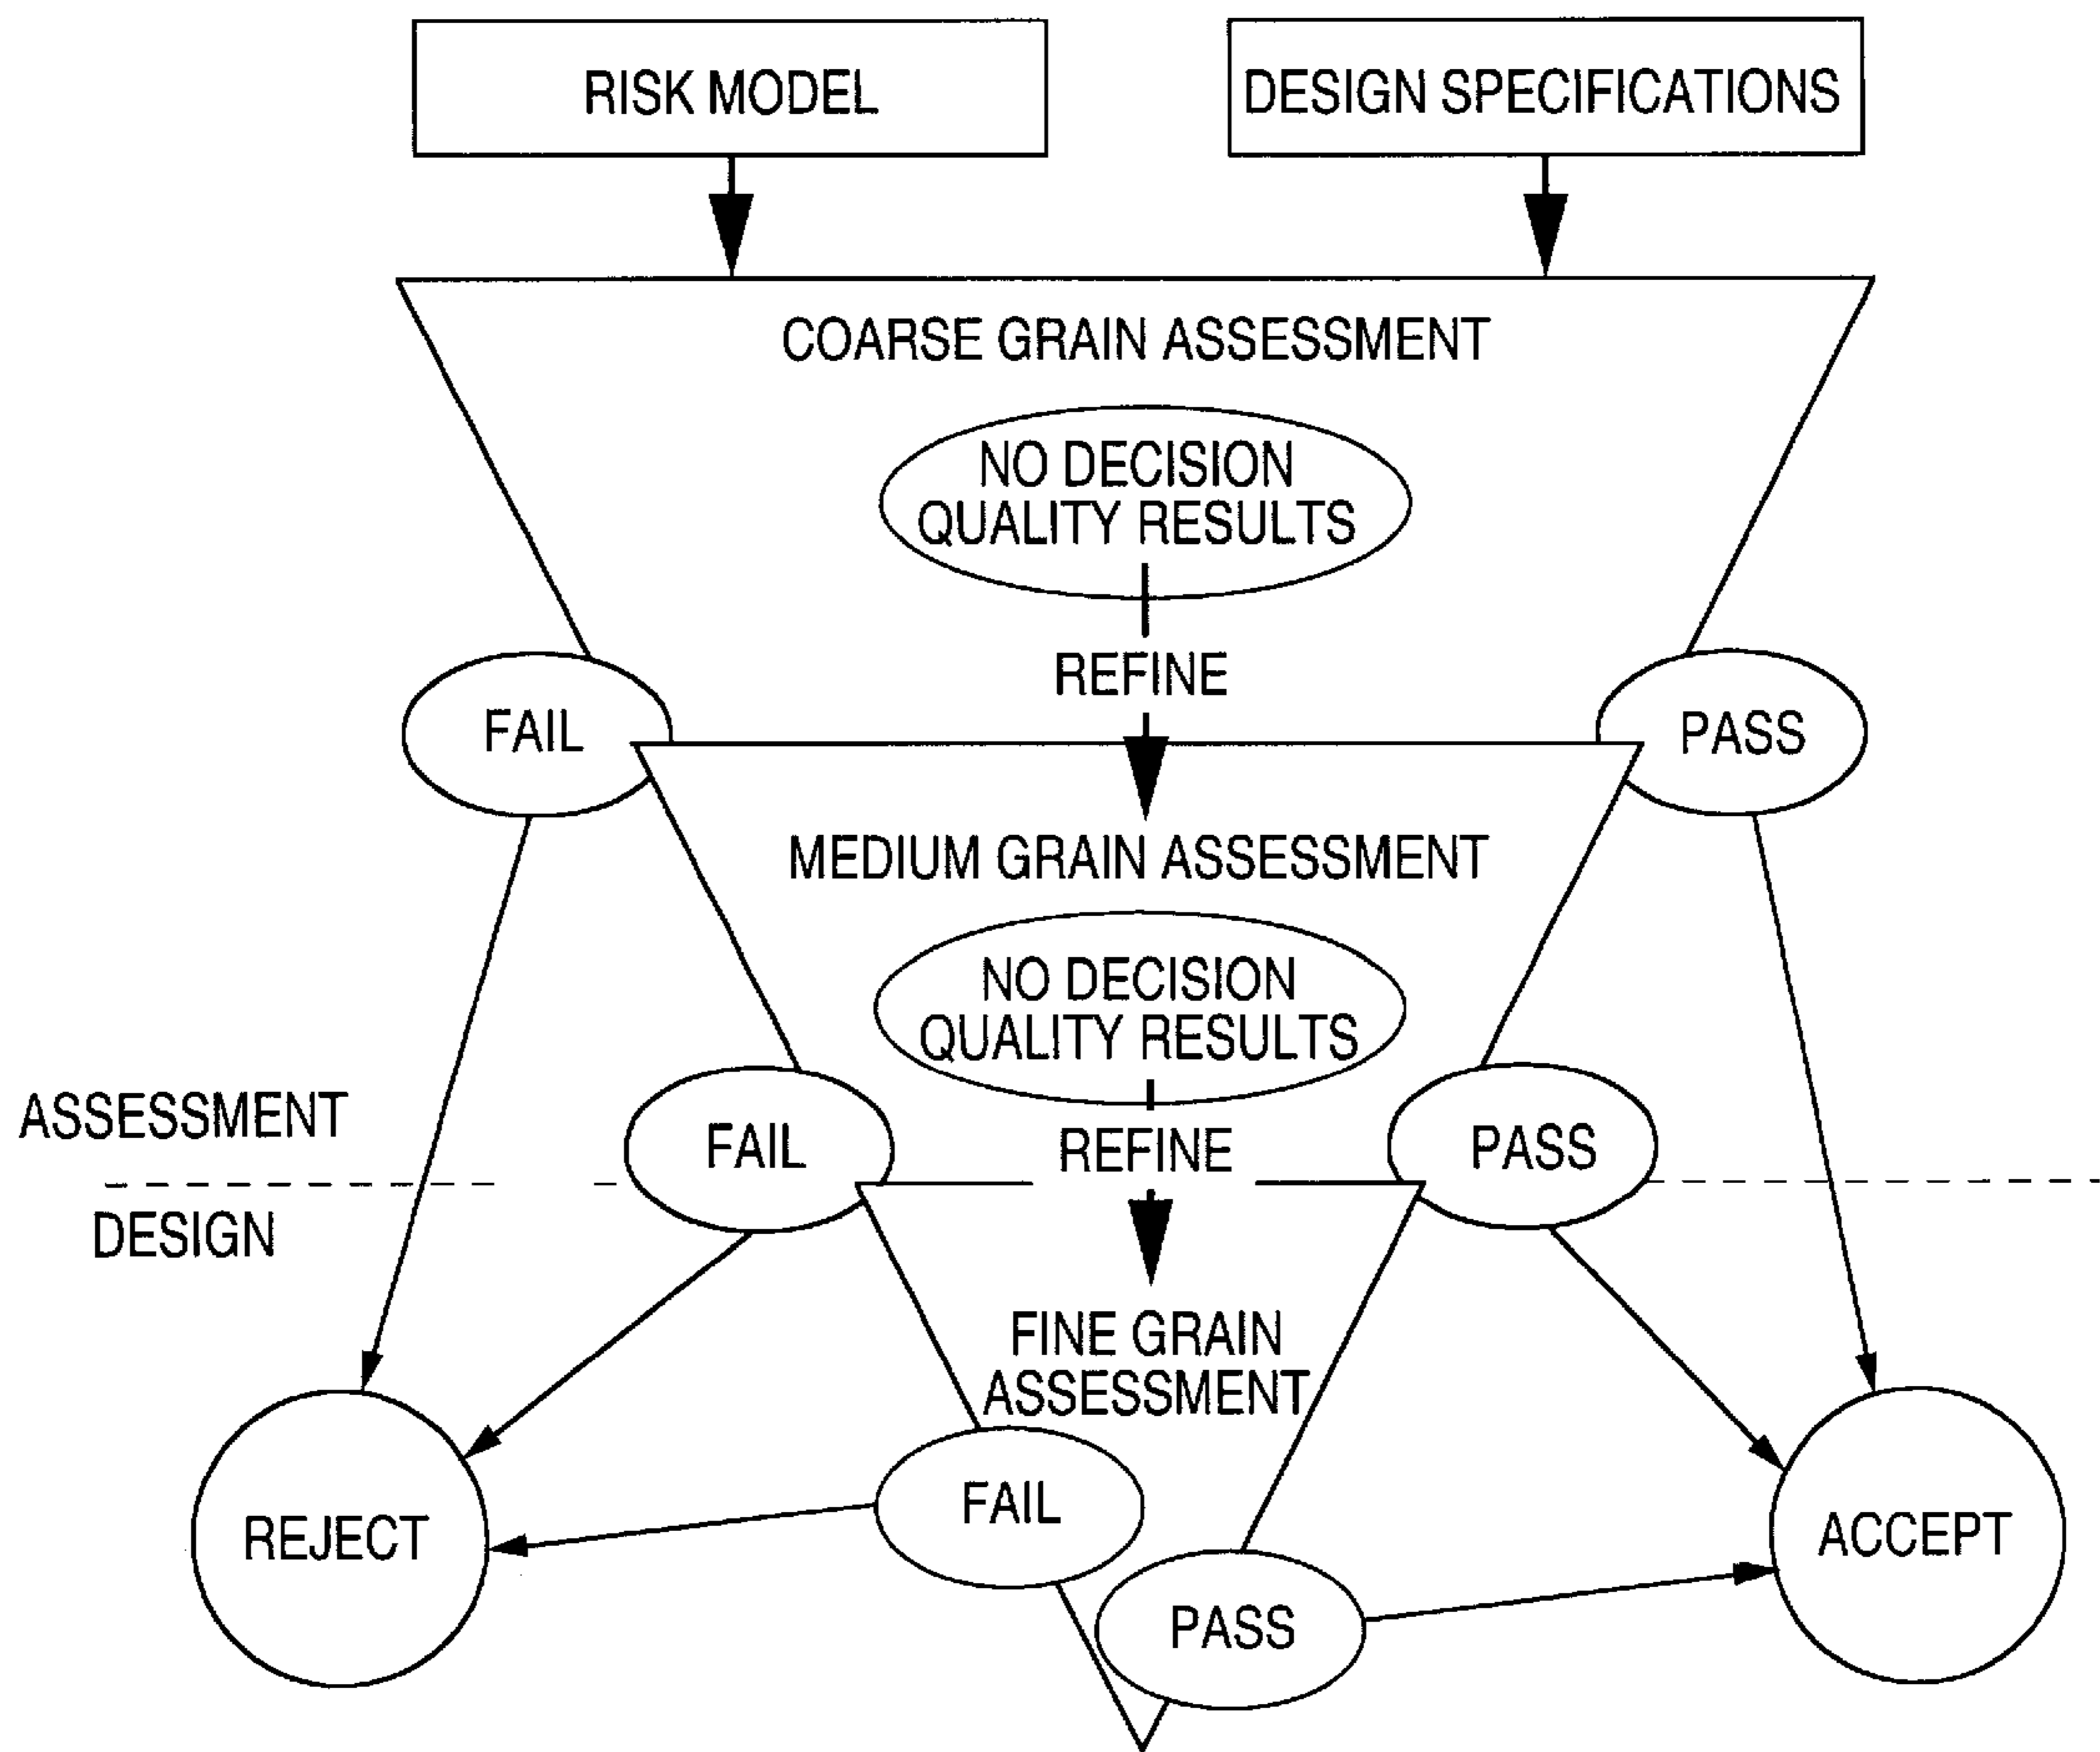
RISK MODEL

DESIGN SPECIFICATIONS

COARSE GRAIN ASSESSMENT

NO DECISION QUALITY RESULTS

REFINE

FAIL

PASS

MEDIUM GRAIN ASSESSMENT

NO DECISION QUALITY RESULTS

ASSESSMENT

FAIL

REFINE

PASS

DESIGN

FINE GRAIN ASSESSMENT

REJECT

FAIL

ACCEPT

PASS